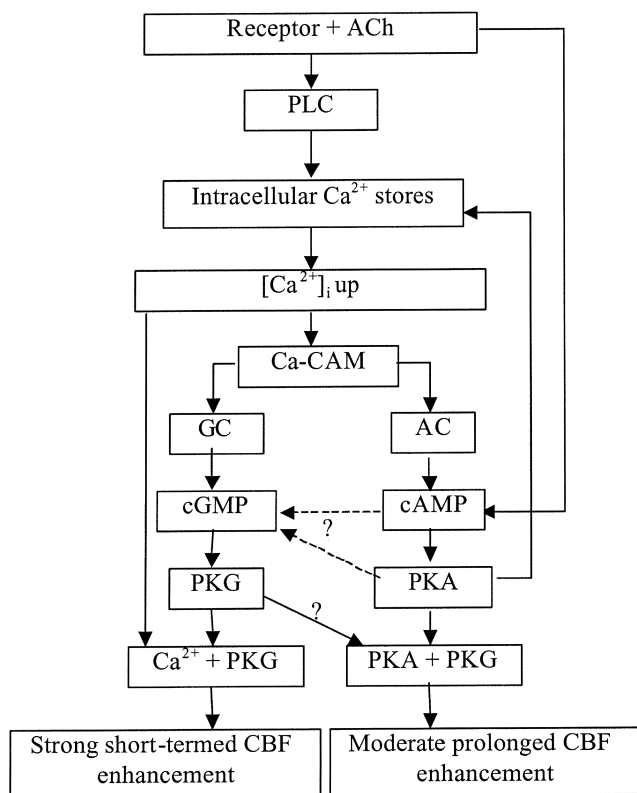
Receptor + ACh

PLC

Intracellular $Ca^{2+}$ stores

$[Ca^{2+}]_i$ up

Ca-CAM

GC

AC

cGMP

cAMP

?

PKG

PKA

?

$Ca^{2+}$ + PKG

PKA + PKG

Strong short-termed CBF enhancement

Moderate prolonged CBF enhancement